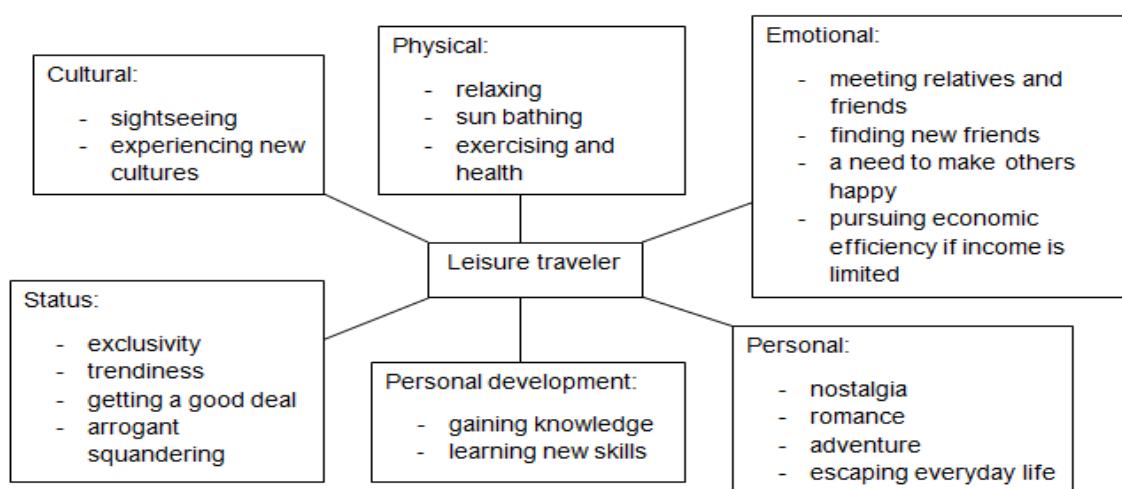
Cultural:
- sightseeing
- experiencing new cultures

Physical:
- relaxing
- sun bathing
- exercising and health

Emotional:
- meeting relatives and friends
- finding new friends
- a need to make others happy
- pursuing economic efficiency if income is limited

Leisure traveler

Status:
- exclusivity
- trendiness
- getting a good deal
- arrogant squandering

Personal development:
- gaining knowledge
- learning new skills

Personal:
- nostalgia
- romance
- adventure
- escaping everyday life